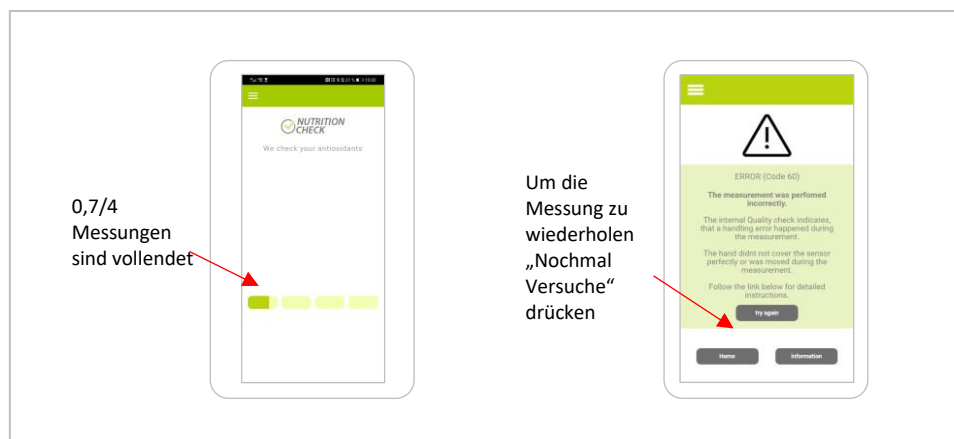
NUTRITION CHECK

We check your antioxidants

0,7/4 Messungen sind vollendet

Um die Messung zu wiederholen „Nochmal Versuche“ drücken

ERROR (Code 60)

The measurement was perfomed incorrectly.

The internal Quality check indicates, that a handling error happened during the measurement.

The hand didnt not cover the sensor perfectly or was moved during the measurement.

Follow the link below for detailed instructions.

try again

Home

Information